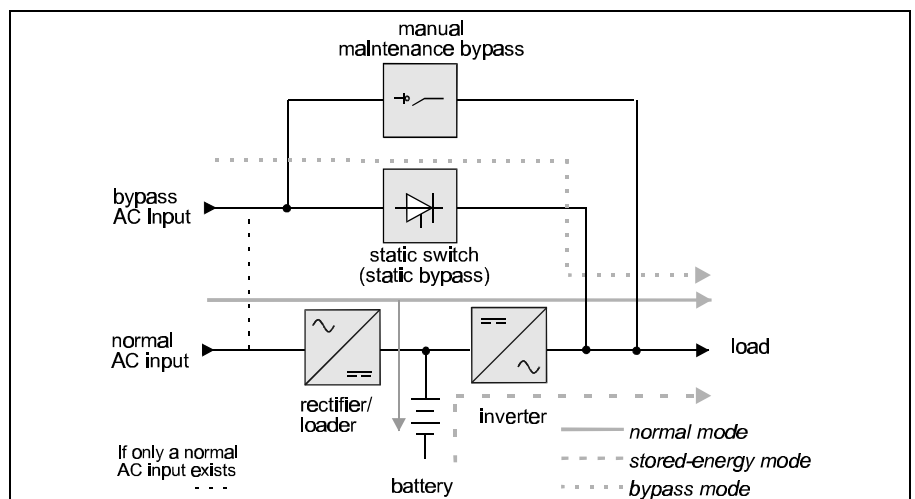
manual
maintenance bypass

bypass
AC Input

static switch
(static bypass)

normal
AC input

load

rectifier/
loader

inverter

battery

If only a normal
AC input exists

normal mode

stored-energy mode

bypass mode